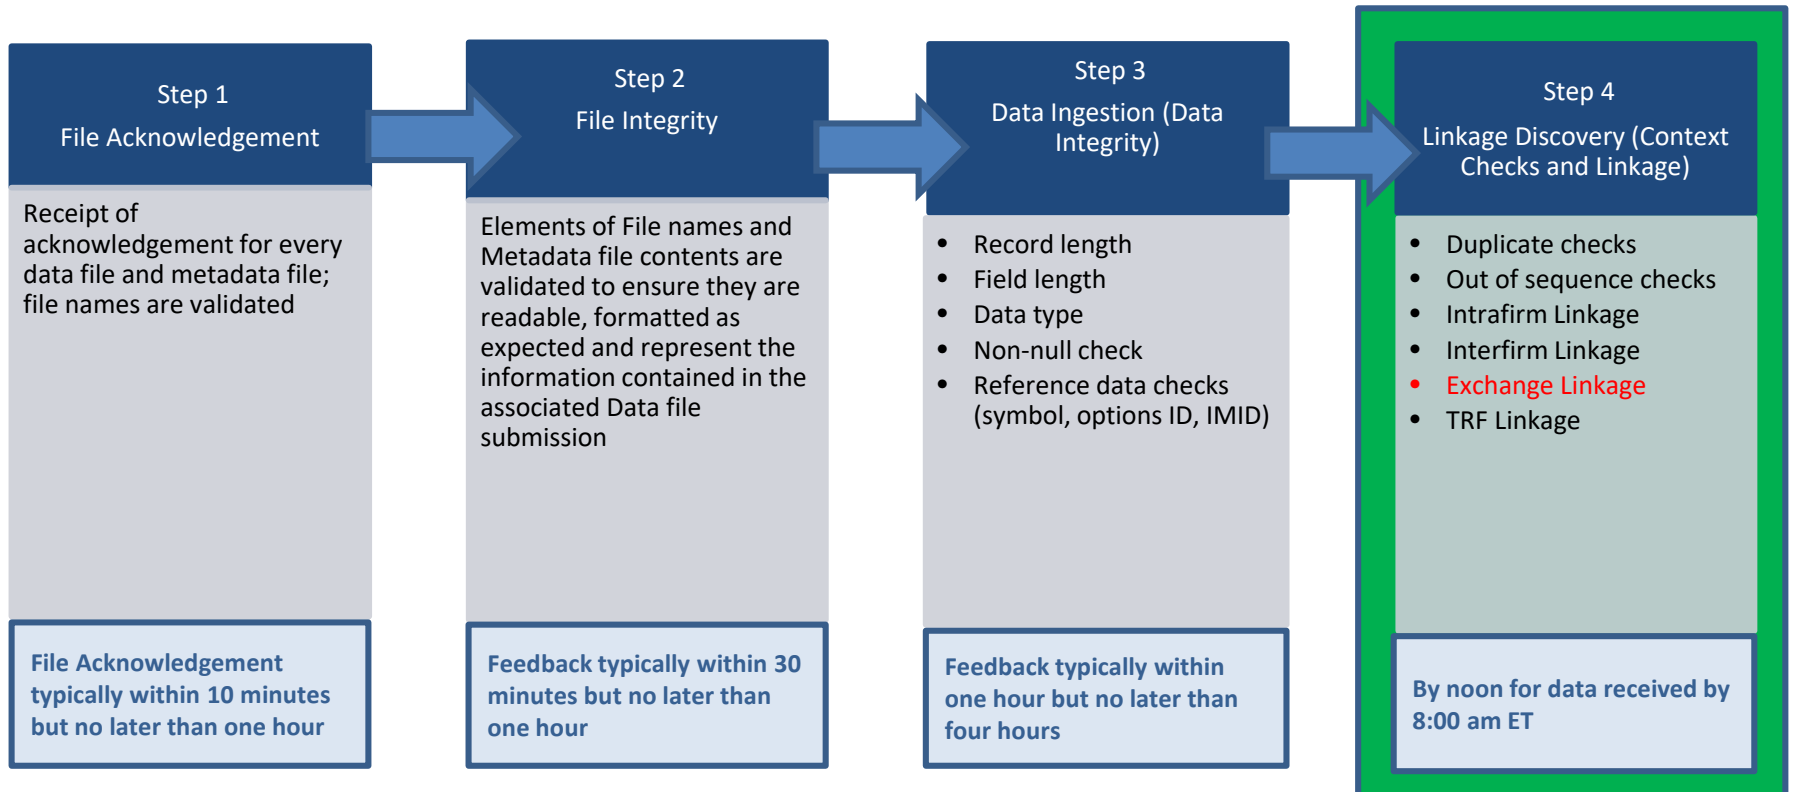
Step 1
File Acknowledgement

Receipt of acknowledgement for every data file and metadata file; file names are validated

File Acknowledgement typically within 10 minutes but no later than one hour

Step 2
File Integrity

Elements of File names and Metadata file contents are validated to ensure they are readable, formatted as expected and represent the information contained in the associated Data file submission

Feedback typically within 30 minutes but no later than one hour

Step 3
Data Ingestion (Data Integrity)

- Record length
- Field length
- Data type
- Non-null check
- Reference data checks (symbol, options ID, IMID)

Feedback typically within one hour but no later than four hours

Step 4
Linkage Discovery (Context Checks and Linkage)

- Duplicate checks
- Out of sequence checks
- Intrafirm Linkage
- Interfirm Linkage
- Exchange Linkage
- TRF Linkage

By noon for data received by 8:00 am ET